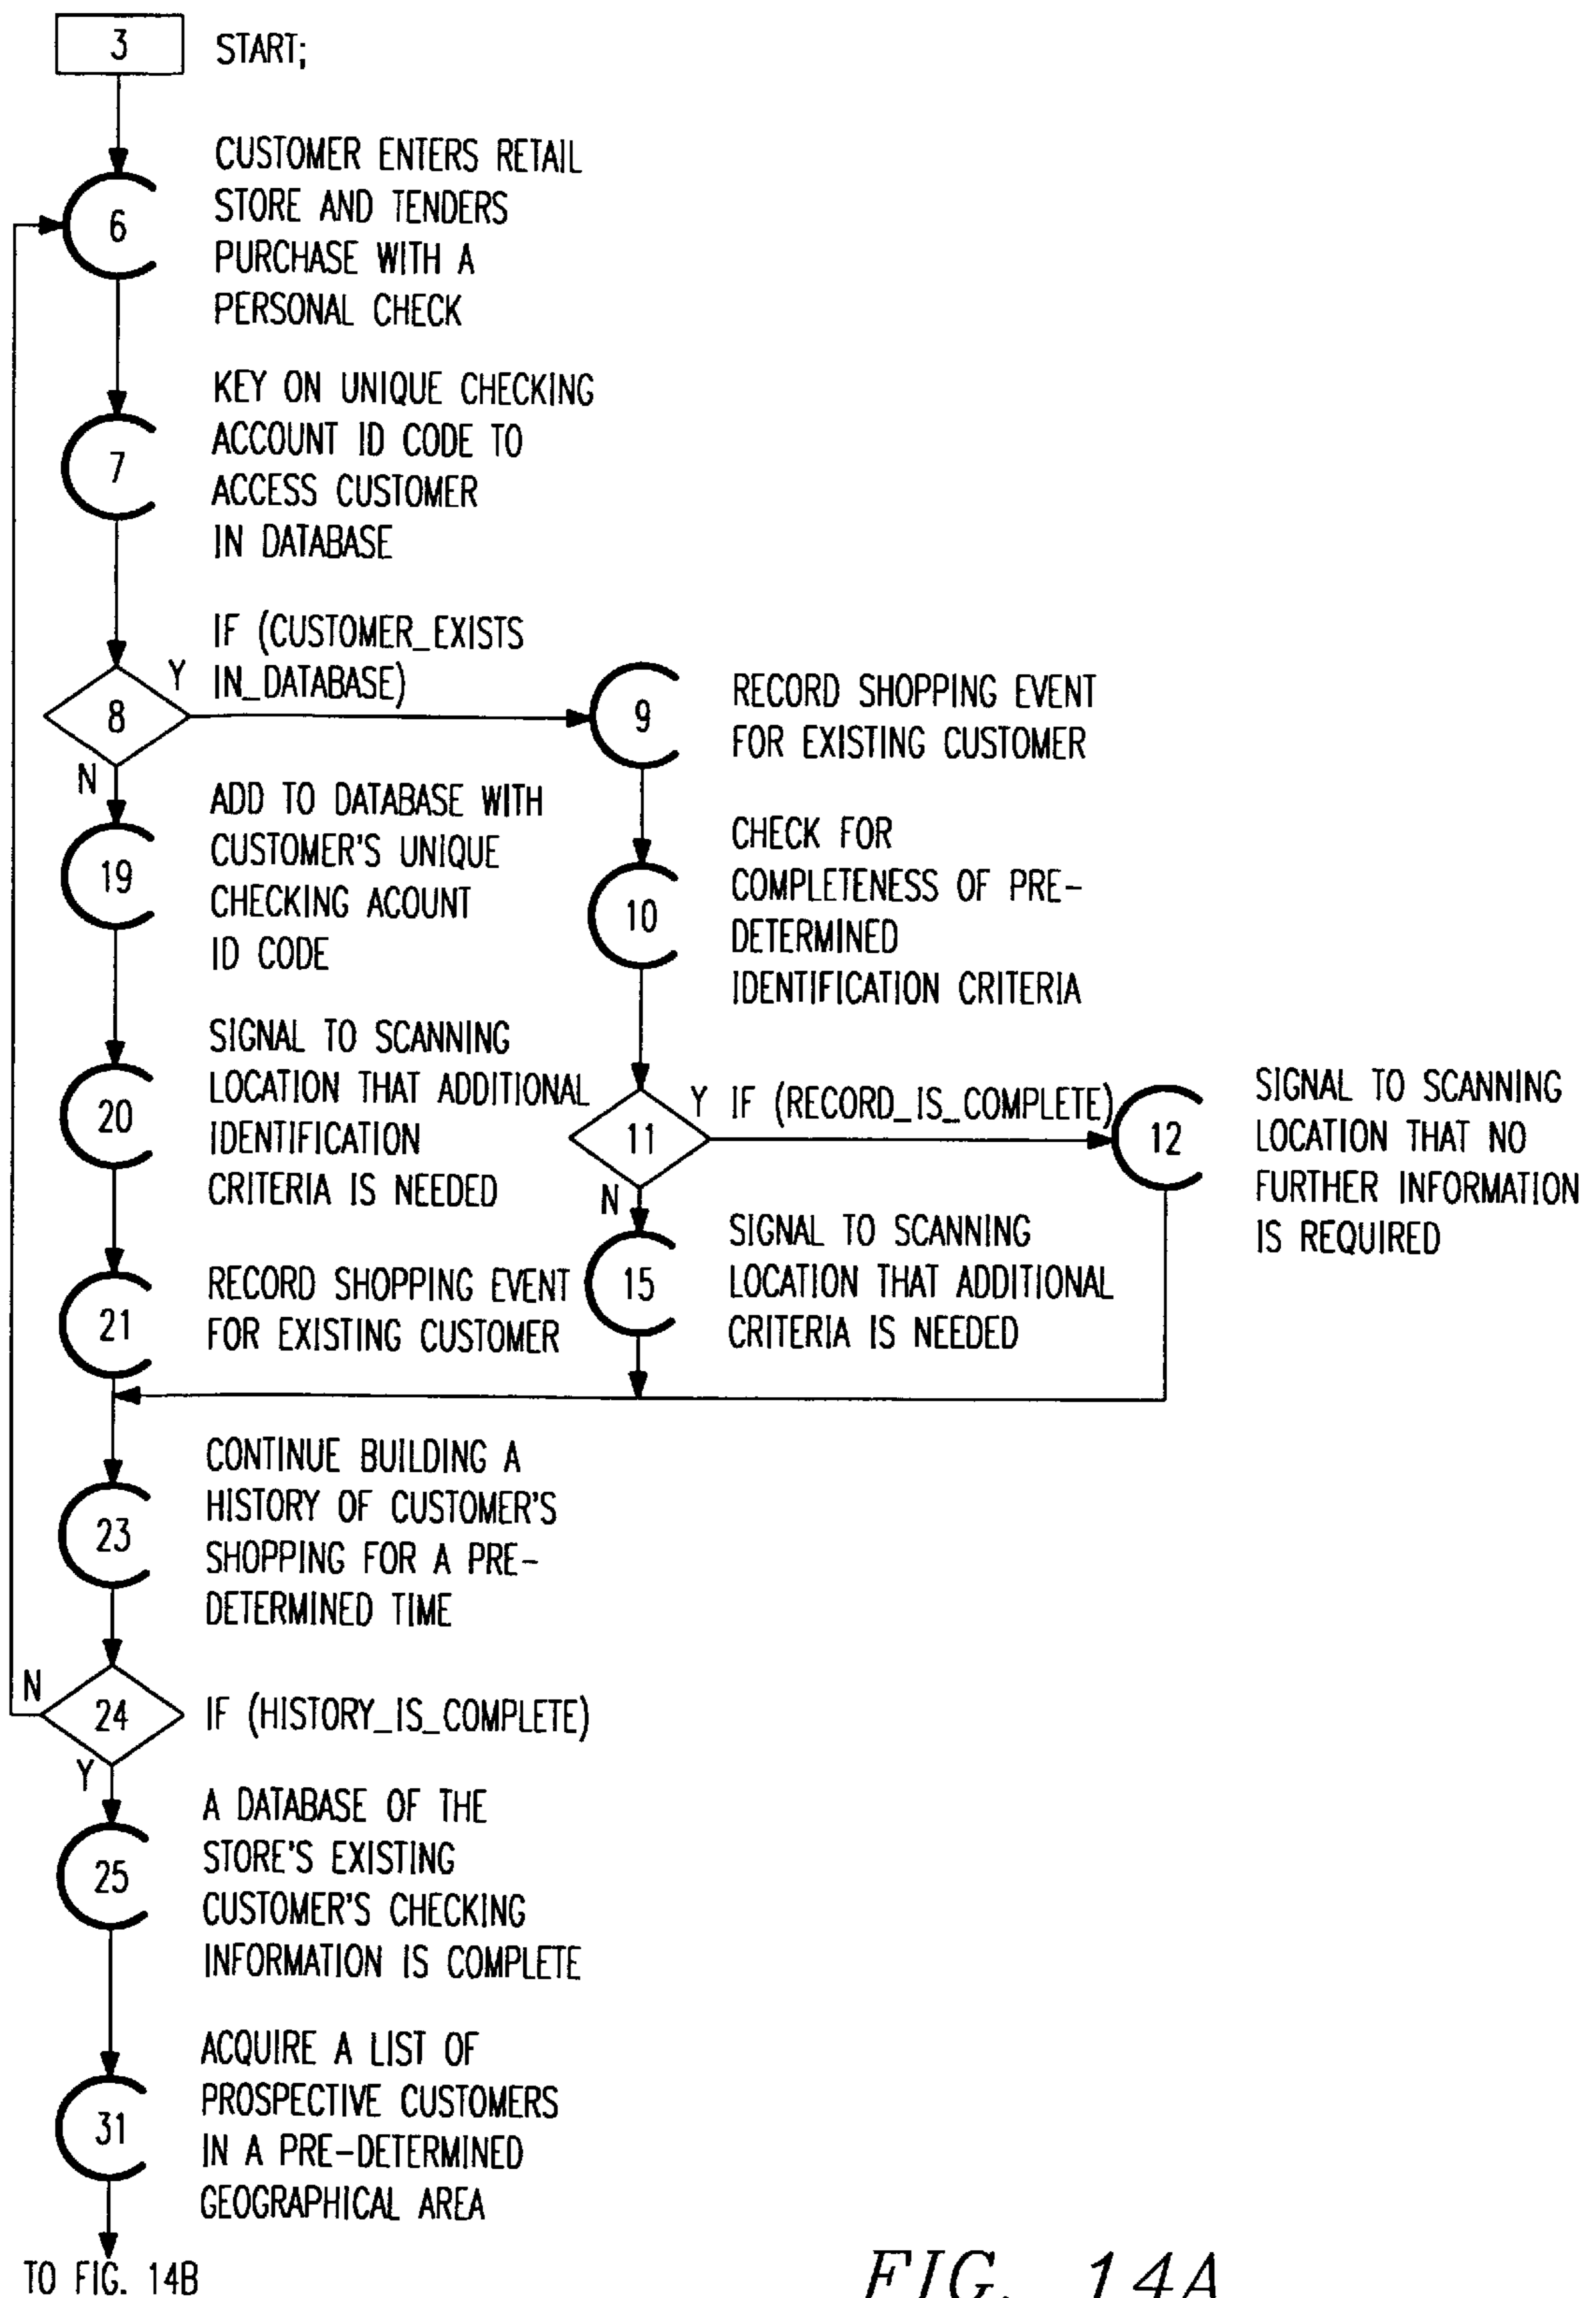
3 START;

6 CUSTOMER ENTERS RETAIL STORE AND TENDERS PURCHASE WITH A PERSONAL CHECK

7 KEY ON UNIQUE CHECKING ACCOUNT ID CODE TO ACCESS CUSTOMER IN DATABASE

8 IF (CUSTOMER_EXISTS IN_DATABASE)

Y

9 RECORD SHOPPING EVENT FOR EXISTING CUSTOMER

10 CHECK FOR COMPLETENESS OF PREDETERMINED IDENTIFICATION CRITERIA

11 IF (RECORD_IS_COMPLETE)

Y

12 SIGNAL TO SCANNING LOCATION THAT NO FURTHER INFORMATION IS REQUIRED

N

15 SIGNAL TO SCANNING LOCATION THAT ADDITIONAL CRITERIA IS NEEDED

N

19 ADD TO DATABASE WITH CUSTOMER'S UNIQUE CHECKING ACOUNT ID CODE

20 SIGNAL TO SCANNING LOCATION THAT ADDITIONAL IDENTIFICATION CRITERIA IS NEEDED

21 RECORD SHOPPING EVENT FOR EXISTING CUSTOMER

23 CONTINUE BUILDING A HISTORY OF CUSTOMER'S SHOPPING FOR A PREDETERMINED TIME

N

24 IF (HISTORY_IS_COMPLETE)

Y

25 A DATABASE OF THE STORE'S EXISTING CUSTOMER'S CHECKING INFORMATION IS COMPLETE

31 ACQUIRE A LIST OF PROSPECTIVE CUSTOMERS IN A PRE-DETERMINED GEOGRAPHICAL AREA

TO FIG. 14B

FIG. 14A